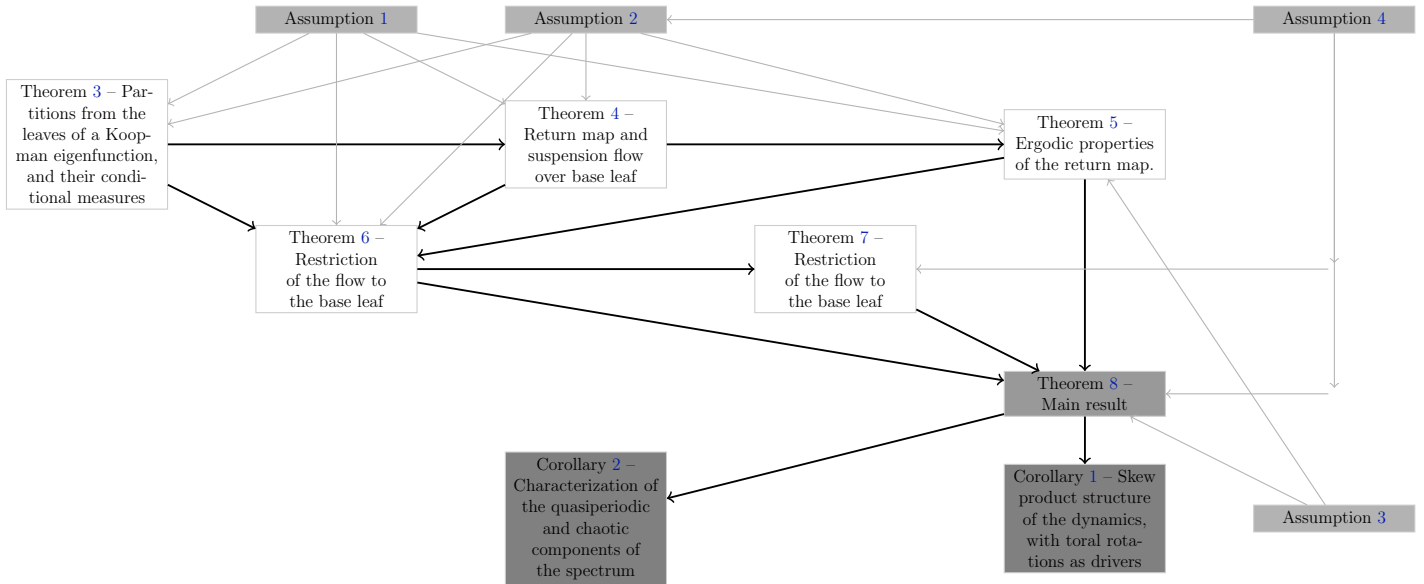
Assumption 1

Assumption 2

Assumption 4

Theorem 3 – Partitions from the leaves of a Koopman eigenfunction, and their conditional measures

Theorem 4 – Return map and suspension flow over base leaf

Theorem 5 – Ergodic properties of the return map.

Theorem 6 – Restriction of the flow to the base leaf

Theorem 7 – Restriction of the flow to the base leaf

Theorem 8 – Main result

Corollary 2 – Characterization of the quasiperiodic and chaotic components of the spectrum

Corollary 1 – Skew product structure of the dynamics, with toral rotations as drivers

Assumption 3